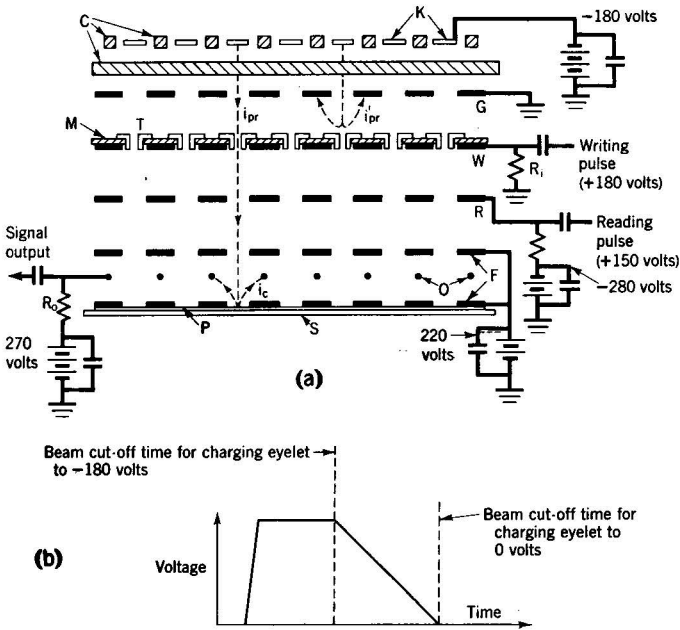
C
K
−180 volts
$i_{pr}$
$i'_{pr}$
G
M
T
W
$R_i$
Writing pulse (+180 volts)
R
Reading pulse (+150 volts)
Signal output
$R_o$
F
O
$i_c$
−280 volts
270 volts
P
S
220 volts
(a)

Beam cut-off time for charging eyelet to −180 volts
Beam cut-off time for charging eyelet to 0 volts
(b)
Voltage
Time